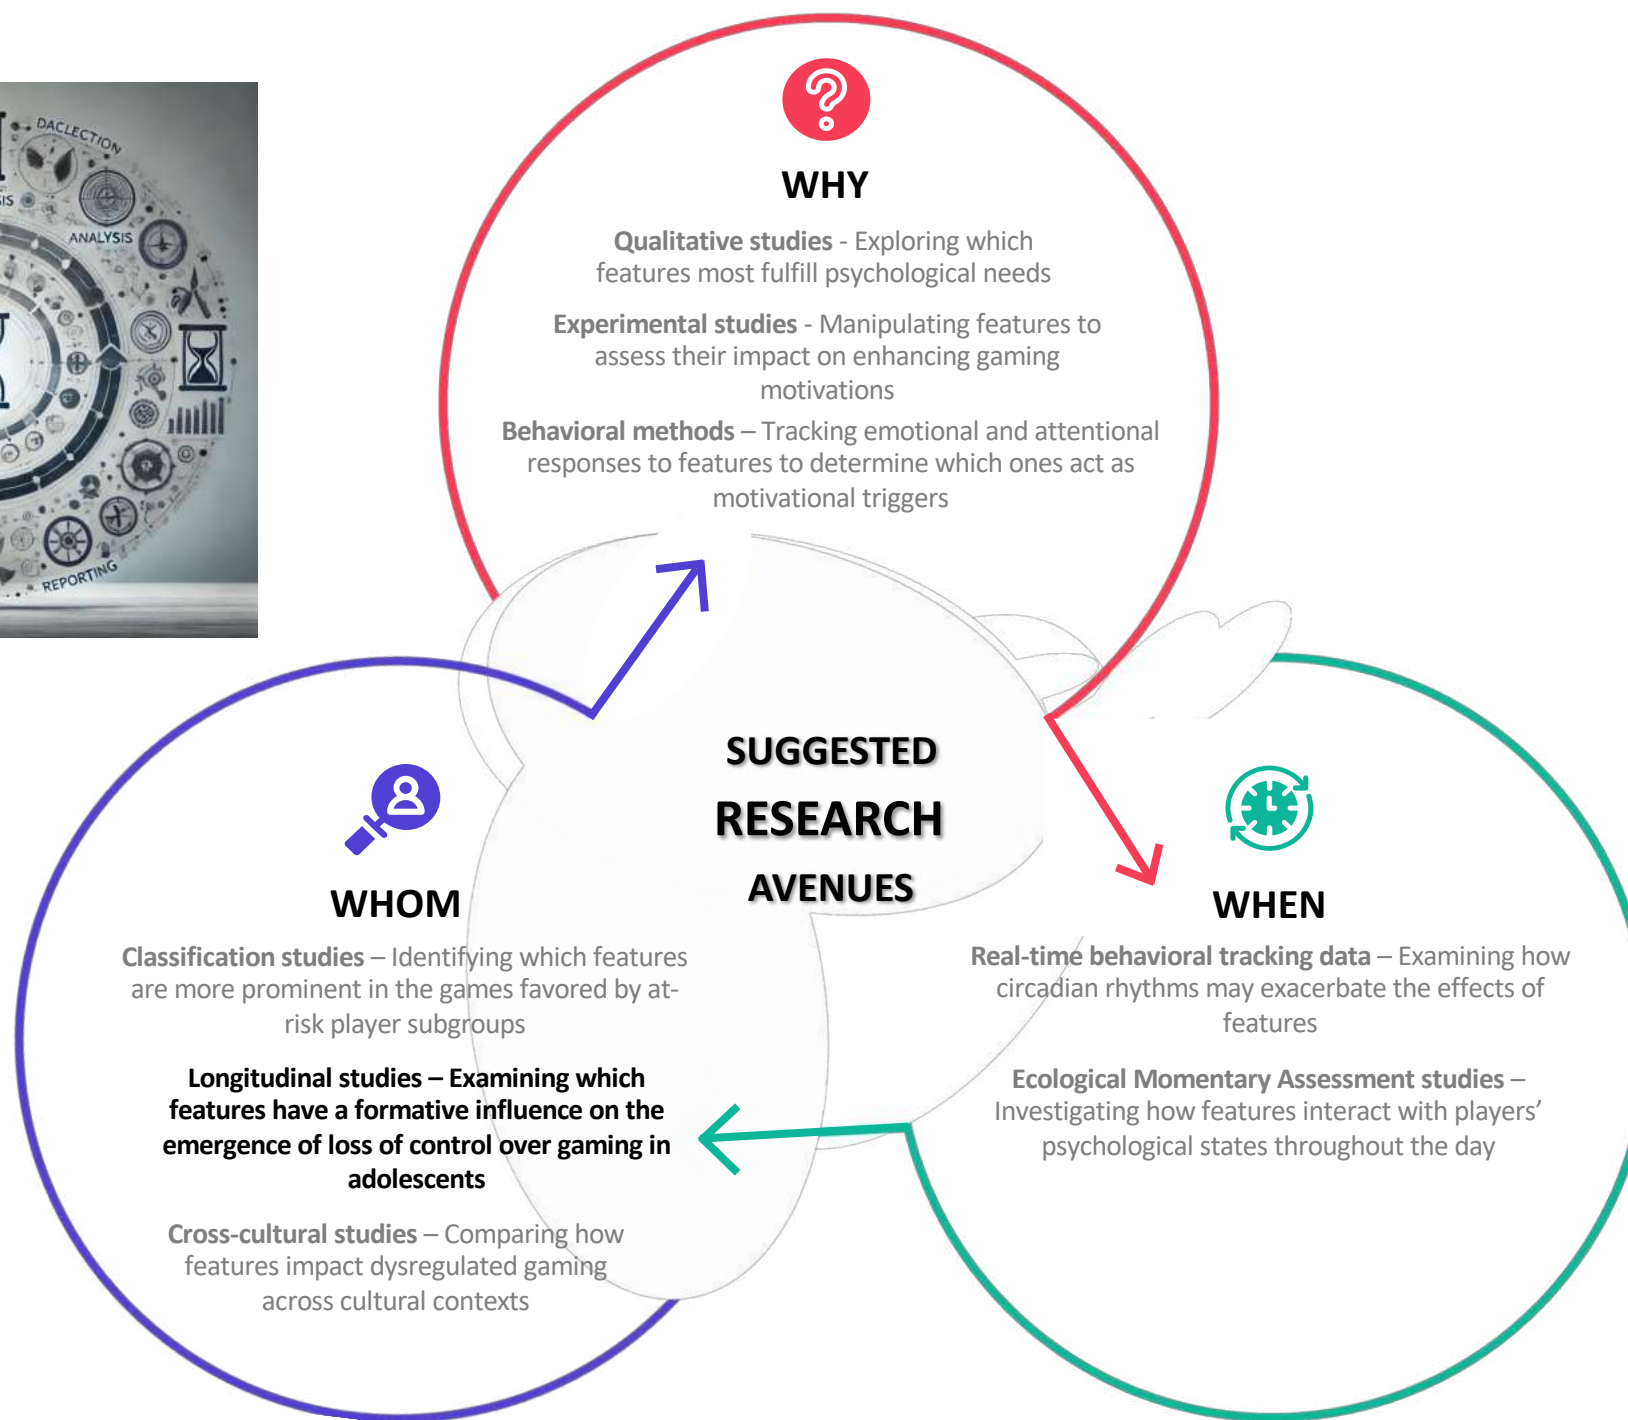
DACLECTION

SIS

ANALYSIS

REPORTING

WHY

Qualitative studies - Exploring which features most fulfill psychological needs

Experimental studies - Manipulating features to assess their impact on enhancing gaming motivations

Behavioral methods – Tracking emotional and attentional responses to features to determine which ones act as motivational triggers

SUGGESTED RESEARCH AVENUES

WHOM

Classification studies – Identifying which features are more prominent in the games favored by at-risk player subgroups

Longitudinal studies – Examining which features have a formative influence on the emergence of loss of control over gaming in adolescents

Cross-cultural studies – Comparing how features impact dysregulated gaming across cultural contexts

WHEN

Real-time behavioral tracking data – Examining how circadian rhythms may exacerbate the effects of features

Ecological Momentary Assessment studies – Investigating how features interact with players' psychological states throughout the day